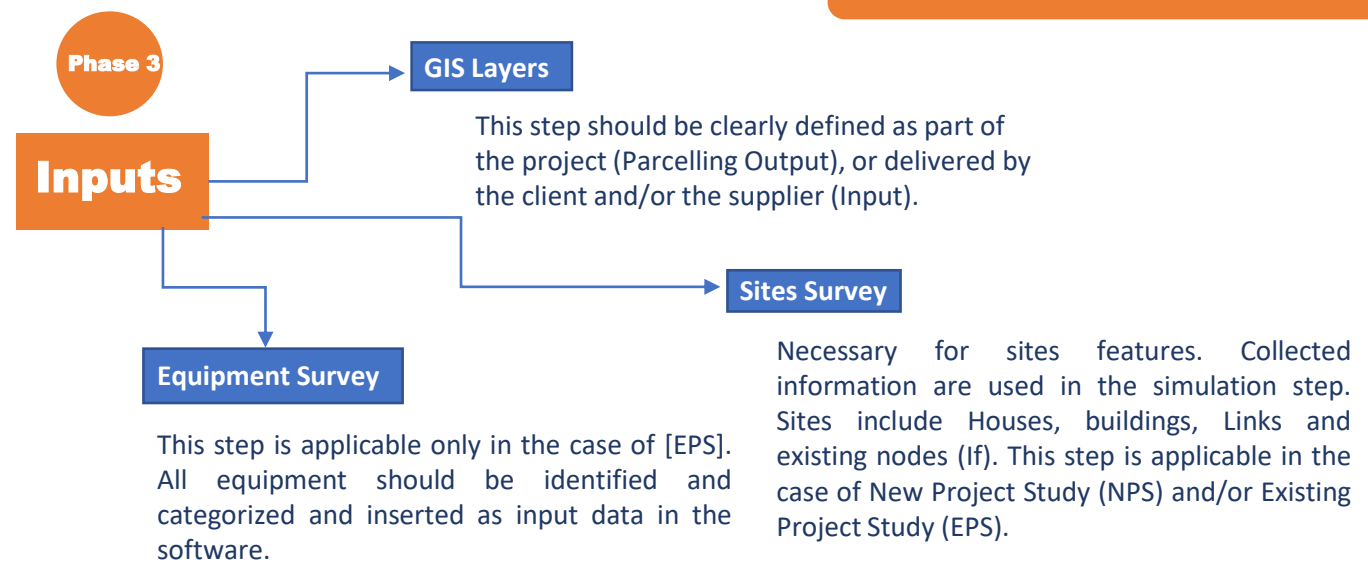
Phase 3

Inputs

GIS Layers

This step should be clearly defined as part of the project (Parcelling Output), or delivered by the client and/or the supplier (Input).

Sites Survey

Necessary for sites features. Collected information are used in the simulation step. Sites include Houses, buildings, Links and existing nodes (If). This step is applicable in the case of New Project Study (NPS) and/or Existing Project Study (EPS).

Equipment Survey

This step is applicable only in the case of [EPS]. All equipment should be identified and categorized and inserted as input data in the software.